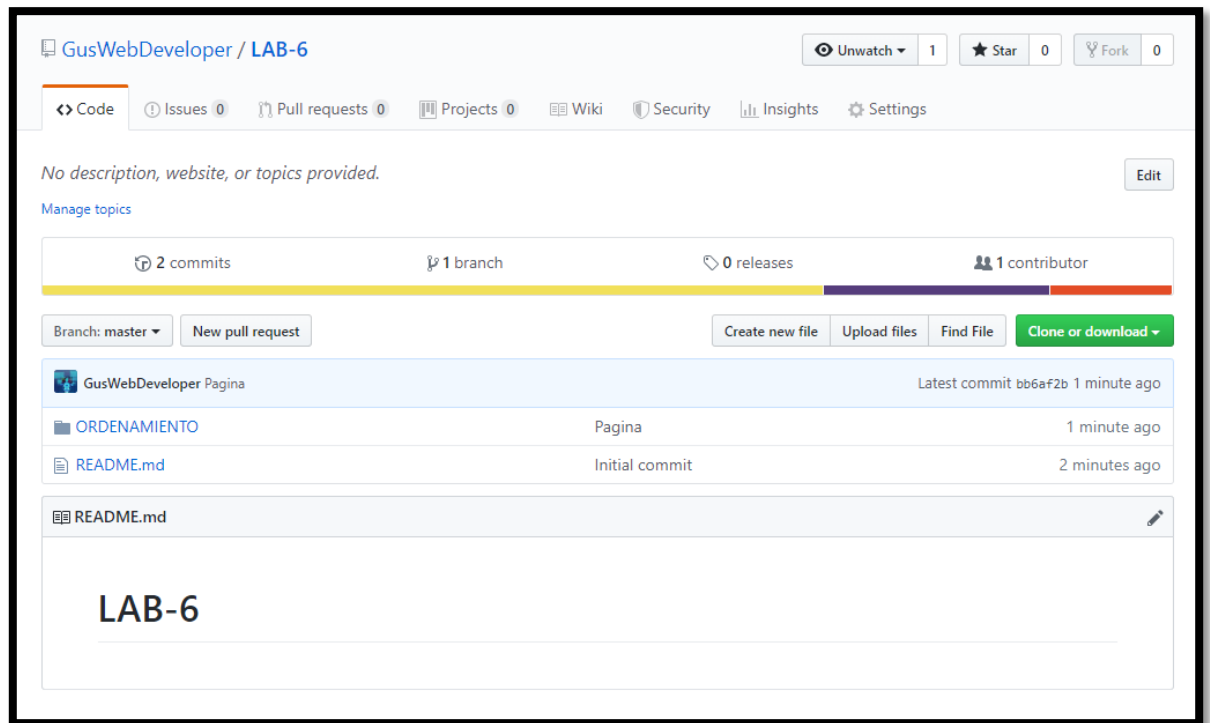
GusWebDeveloper / LAB-6

Unwatch 1 Star 0 Fork 0

Code Issues 0 Pull requests 0 Projects 0 Wiki Security Insights Settings

No description, website, or topics provided.

Edit

Manage topics

2 commits 1 branch 0 releases 1 contributor

Branch: master New pull request Create new file Upload files Find File Clone or download

GusWebDeveloper Pagina Latest commit bb6af2b 1 minute ago

| | | |
|---|---|---|
| ORDENAMIENTO | Pagina | 1 minute ago |
| README.md | Initial commit | 2 minutes ago |

README.md

LAB-6